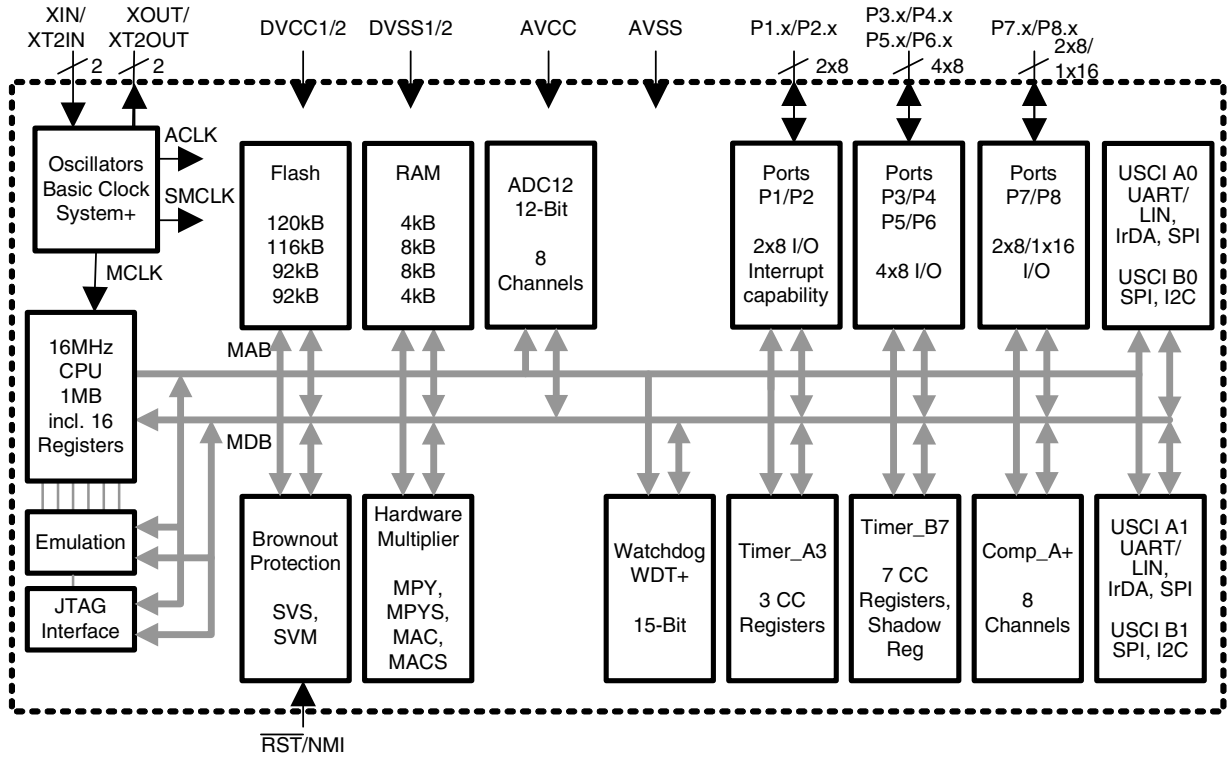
XIN/ XT2IN
2
XOUT/ XT2OUT
2
DVCC1/2
DVSS1/2
AVCC
AVSS
P1.x/P2.x
2x8
P3.x/P4.x P5.x/P6.x
4x8
P7.x/P8.x
2x8/ 1x16

Oscillators Basic Clock System+
ACLK
SMCLK
MCLK

Flash
120kB
116kB
92kB
92kB

RAM
4kB
8kB
8kB
4kB

ADC12 12-Bit
8 Channels

Ports P1/P2
2x8 I/O Interrupt capability

Ports P3/P4 P5/P6
4x8 I/O

Ports P7/P8
2x8/1x16 I/O

USCI A0 UART/ LIN, IrDA, SPI
USCI B0 SPI, I2C

16MHz CPU 1MB incl. 16 Registers

MAB
MDB

Emulation

JTAG Interface

Brownout Protection
SVS, SVM

Hardware Multiplier
MPY, MPYS, MAC, MACS

Watchdog WDT+
15-Bit

Timer_A3
3 CC Registers

Timer_B7
7 CC Registers, Shadow Reg

Comp_A+
8 Channels

USCI A1 UART/ LIN, IrDA, SPI
USCI B1 SPI, I2C

$\overline{RST}$/NMI